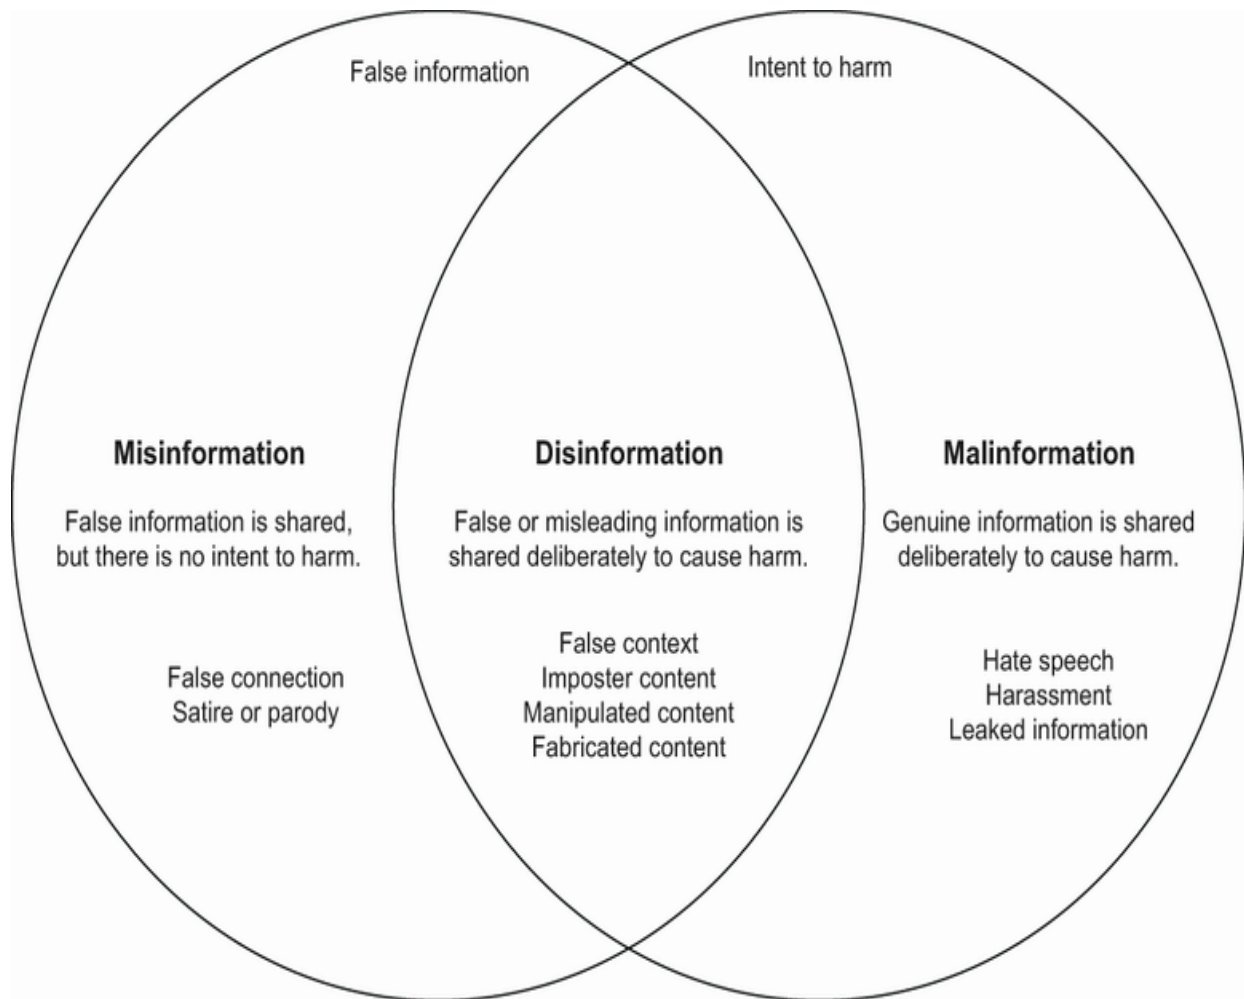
False information

Intent to harm

Misinformation

False information is shared, but there is no intent to harm.

False connection
Satire or parody

Disinformation

False or misleading information is shared deliberately to cause harm.

False context
Imposter content
Manipulated content
Fabricated content

Malinformation

Genuine information is shared deliberately to cause harm.

Hate speech
Harassment
Leaked information